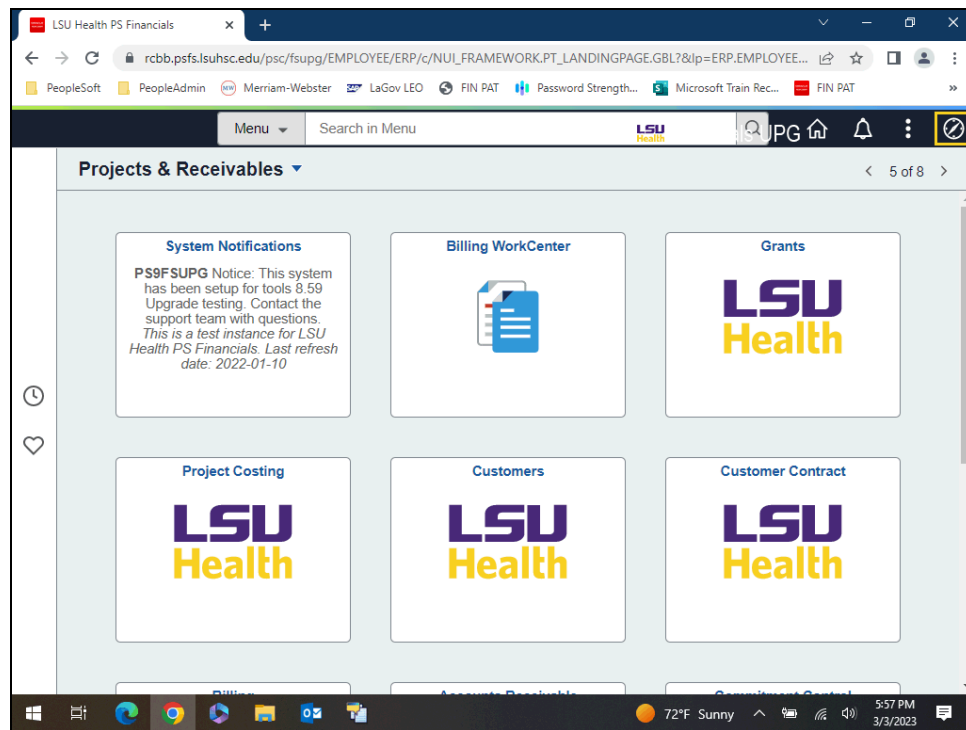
LSU Health PS Financials ×

rcbb.psfs.lsuhsc.edu/psc/fsupg/EMPLOYEE/ERP/c/NUI_FRAMEWORK.PT_LANDINGPAGE.GBL?&lp=ERP.EMPLOYEE...

PeopleSoft PeopleAdmin Merriam-Webster LaGov LEO FIN PAT Password Strength... Microsoft Train Rec... FIN PAT »

Menu ▾ Search in Menu LSU Health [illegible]UPG

Projects & Receivables ▾ < 5 of 8 >

System Notifications

PS9FSUPG Notice: This system has been setup for tools 8.59 Upgrade testing. Contact the support team with questions. This is a test instance for LSU Health PS Financials. Last refresh date: 2022-01-10

Billing WorkCenter

Grants

LSU Health

Project Costing

LSU Health

Customers

LSU Health

Customer Contract

LSU Health

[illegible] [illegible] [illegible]

72°F Sunny 5:57 PM 3/3/2023